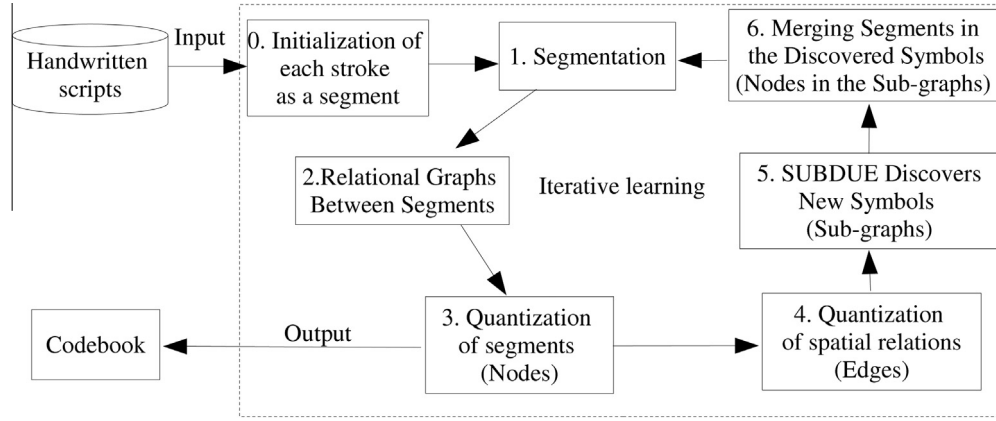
Handwritten scripts

Input

0. Initialization of each stroke as a segment

1. Segmentation

6. Merging Segments in the Discovered Symbols (Nodes in the Sub-graphs)

2.Relational Graphs Between Segments

Iterative learning

5. SUBDUE Discovers New Symbols (Sub-graphs)

Codebook

Output

3. Quantization of segments (Nodes)

4. Quantization of spatial relations (Edges)